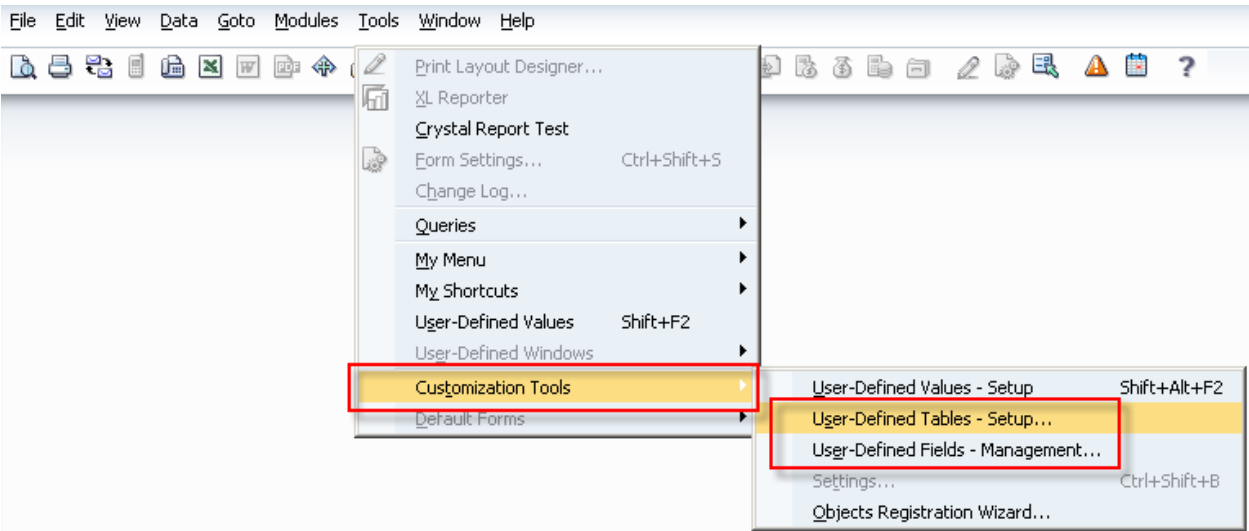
File Edit View Data Goto Modules Tools Window Help

Print Layout Designer...
XL Reporter
Crystal Report Test
Form Settings... Ctrl+Shift+S
Change Log...
Queries
My Menu
My Shortcuts
User-Defined Values Shift+F2
User-Defined Windows
Customization Tools
Default Forms

User-Defined Values - Setup Shift+Alt+F2
User-Defined Tables - Setup...
User-Defined Fields - Management...
Settings... Ctrl+Shift+B
Objects Registration Wizard...